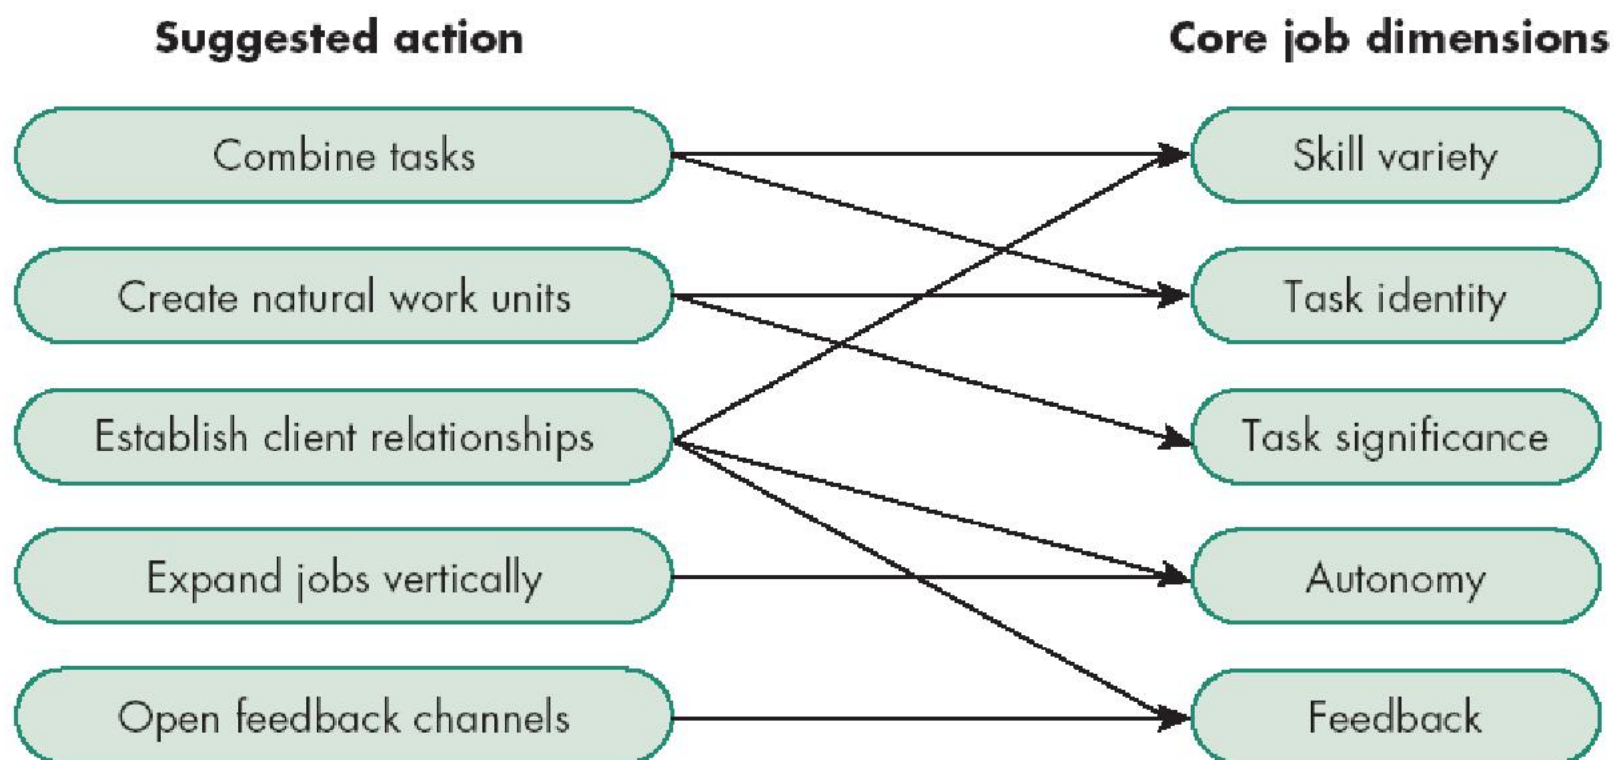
Suggested action

Combine tasks

Create natural work units

Establish client relationships

Expand jobs vertically

Open feedback channels

Core job dimensions

Skill variety

Task identity

Task significance

Autonomy

Feedback